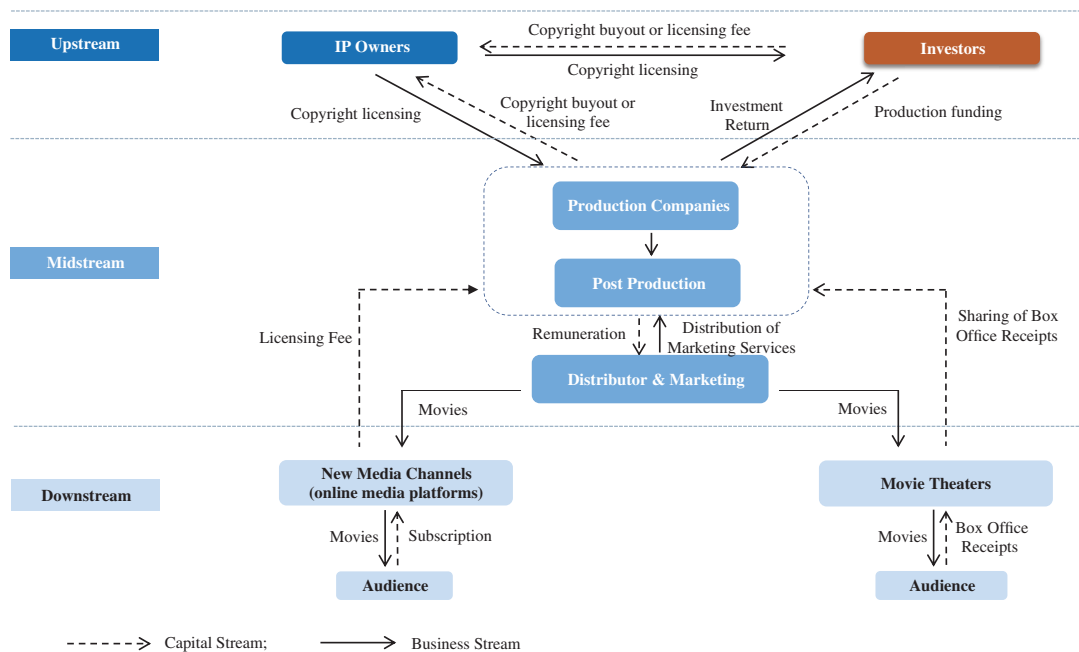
Upstream

IP Owners

Copyright buyout or licensing fee

Copyright licensing

Investors

Copyright licensing

Copyright buyout or licensing fee

Investment Return

Production funding

Midstream

Production Companies

Post Production

Licensing Fee

Remuneration

Distribution of Marketing Services

Sharing of Box Office Receipts

Distributor & Marketing

Movies

Movies

Downstream

New Media Channels (online media platforms)

Movie Theaters

Movies

Subscription

Movies

Box Office Receipts

Audience

Audience

Capital Stream; Business Stream